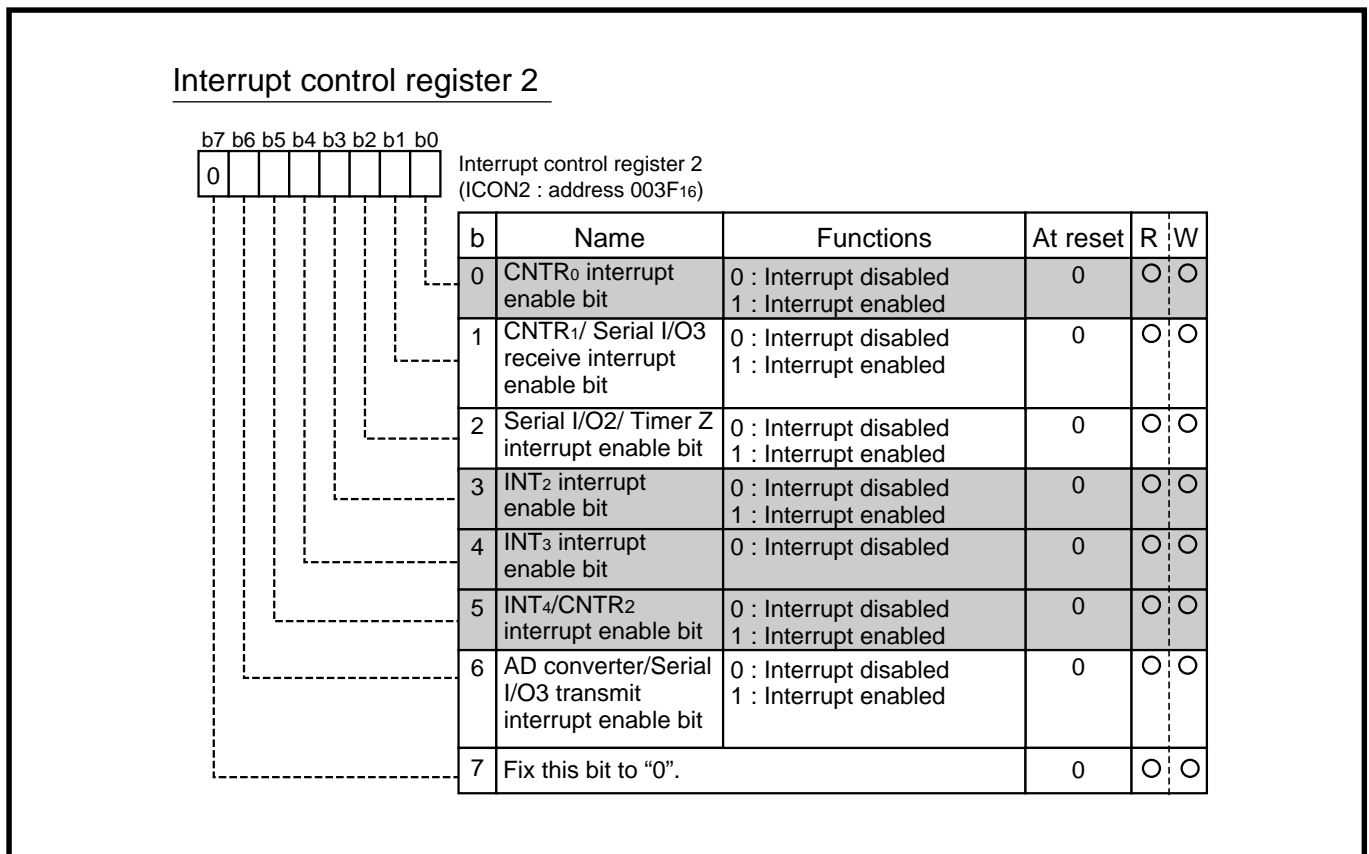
Interrupt control register 2

| b7 | b6 | b5 | b4 | b3 | b2 | b1 | b0 |
|---|---|---|---|---|---|---|---|
| 0 | | | | | | | |

Interrupt control register 2
(ICON2 : address $003F_{16}$)

| b | Name | Functions | At reset | R | W |
|---|---|---|---|---|---|
| 0 | $CNTR_0$ interrupt enable bit | 0 : Interrupt disabled<br>1 : Interrupt enabled | 0 | O | O |
| 1 | $CNTR_1$/ Serial I/O3 receive interrupt enable bit | 0 : Interrupt disabled<br>1 : Interrupt enabled | 0 | O | O |
| 2 | Serial I/O2/ Timer Z interrupt enable bit | 0 : Interrupt disabled<br>1 : Interrupt enabled | 0 | O | O |
| 3 | $INT_2$ interrupt enable bit | 0 : Interrupt disabled<br>1 : Interrupt enabled | 0 | O | O |
| 4 | $INT_3$ interrupt enable bit | 0 : Interrupt disabled | 0 | O | O |
| 5 | $INT_4$/$CNTR_2$ interrupt enable bit | 0 : Interrupt disabled<br>1 : Interrupt enabled | 0 | O | O |
| 6 | AD converter/Serial I/O3 transmit interrupt enable bit | 0 : Interrupt disabled<br>1 : Interrupt enabled | 0 | O | O |
| 7 | Fix this bit to “0”. | | 0 | O | O |